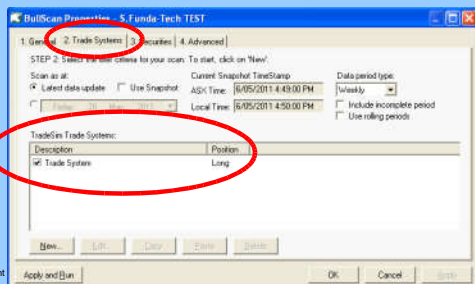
BullScan Properties - S.Funda-Tech TEST

1. General | 2. Trade Systems | 3. Securities | 4. Advanced

STEP 2: Select the filter criteria for your scan. To start, click on 'New'.

Scan as at:
Latest data update
Use Snapshot
Friday 20 May 2011

Current Snapshot TimeStamp
ASX Time: 6/05/2011 4:49:00 PM
Local Time: 6/05/2011 4:50:00 PM

Data period type:
Weekly
Include incomplete period
Use rolling periods

TradeSim Trade Systems:

| Description | Position |
|---|---|
| Trade System | Long |

New... | Edit... | Copy | Paste | Delete

Apply and Run | OK | Cancel | Apply